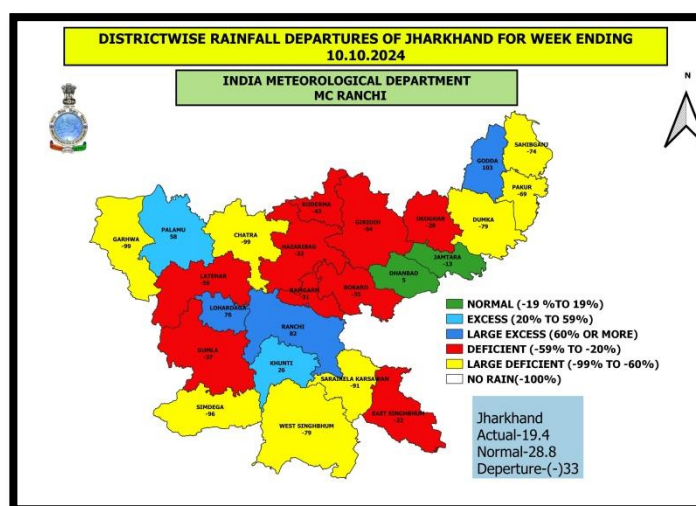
DISTRICTWISE RAINFALL DEPARTURES OF JHARKHAND FOR WEEK ENDING 10.10.2024

INDIA METEOROLOGICAL DEPARTMENT
MC RANCHI

N

SAHIBGANJ
-74

GODDA
103

PAKUR
-69

KODERMA
-43

GIRIDIH
-54

DEOGHAR
-26

DUMKA
-79

GARHWA
-99

PALAMU
58

CHATRA
-99

HAZARIBAG
-32

JAMTARA
-13

DHANBAD
5

LATEHAR
-58

RAMGARH
-31

BOKARO
-35

LOHARDAGA
76

RANCHI
82

GUMLA
-37

KHUNTI
26

SIMDEGA
-96

SARAIKELA KARSAWAN
-91

WEST SINGHBHUM
-79

EAST SINGHBHUM
-21

NORMAL (-19 %TO 19%)
EXCESS (20% TO 59%)
LARGE EXCESS (60% OR MORE)
DEFICIENT (-59% TO -20%)
LARGE DEFICIENT (-99% TO -60%)
NO RAIN(-100%)

Jharkhand
Actual-19.4
Normal-28.8
Deperture-(-)33